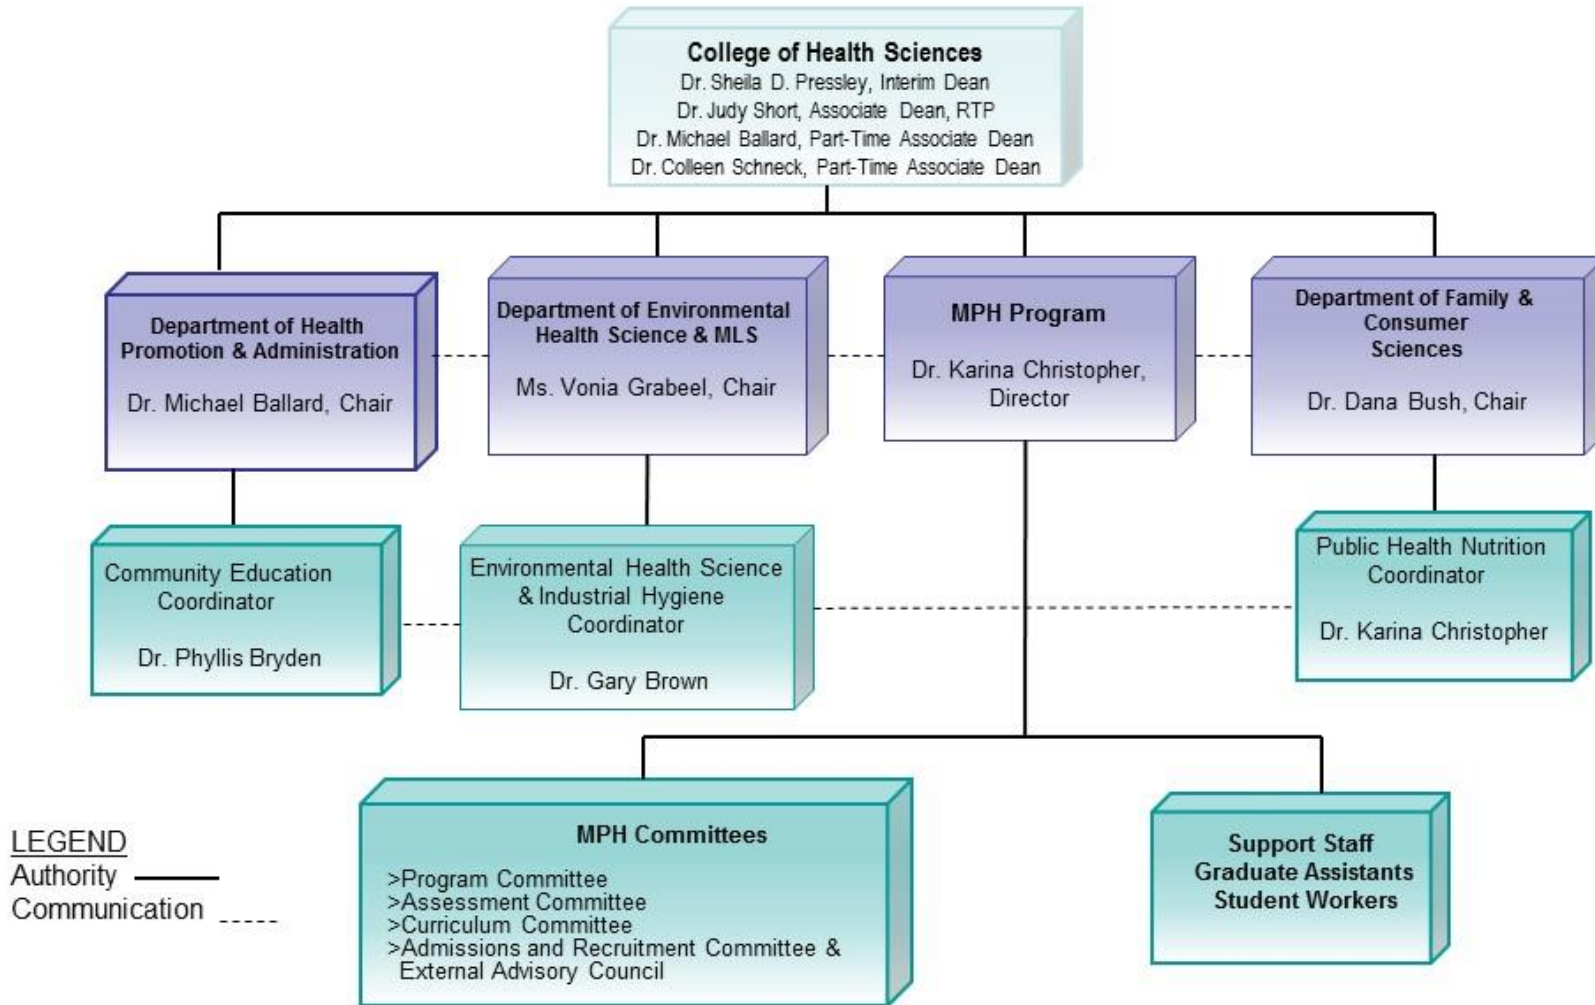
College of Health Sciences
Dr. Sheila D. Pressley, Interim Dean
Dr. Judy Short, Associate Dean, RTP
Dr. Michael Ballard, Part-Time Associate Dean
Dr. Colleen Schneck, Part-Time Associate Dean

Department of Health Promotion & Administration

Dr. Michael Ballard, Chair

Department of Environmental Health Science & MLS

Ms. Vonia Grabeel, Chair

MPH Program

Dr. Karina Christopher, Director

Department of Family & Consumer Sciences

Dr. Dana Bush, Chair

Community Education Coordinator

Dr. Phyllis Bryden

Environmental Health Science & Industrial Hygiene Coordinator

Dr. Gary Brown

Public Health Nutrition Coordinator

Dr. Karina Christopher

LEGEND
Authority
Communication

MPH Committees
>Program Committee
>Assessment Committee
>Curriculum Committee
>Admissions and Recruitment Committee & External Advisory Council

Support Staff
Graduate Assistants
Student Workers